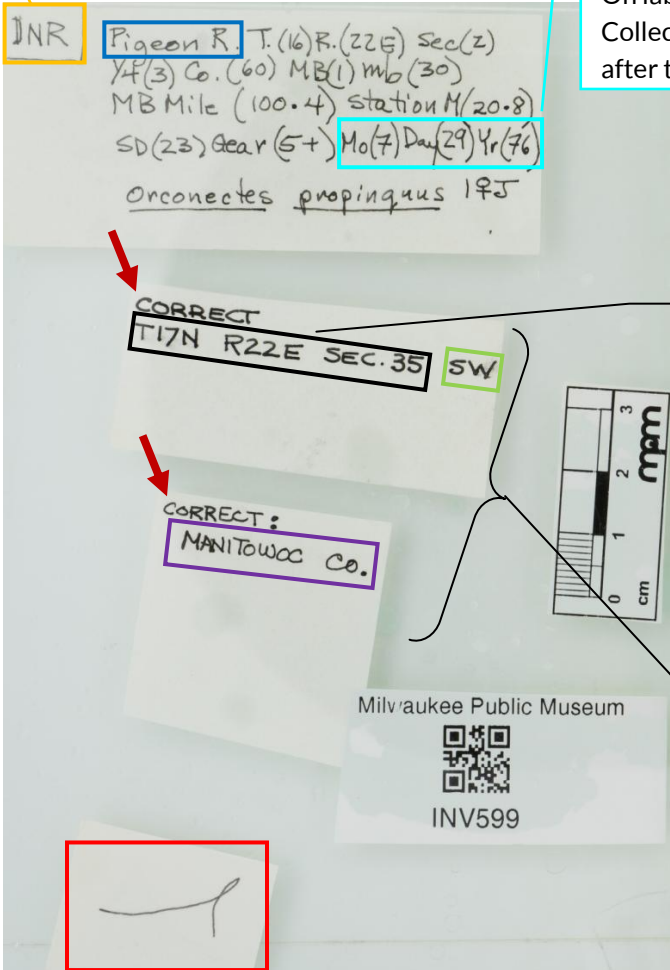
Or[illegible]
Collec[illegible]
after t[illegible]

DNR

Pigeon R. T.(16) R.(22E) Sec(2)
1/4(3) Co.(60) MB(1) mb(30)
MB Mile (100.4) Station M/20.8)
SD(23) Gear (5+) Mo(7) Day(29) Yr(76)

Orconectes propinquus 1♀J

CORRECT
T17N R22E SEC. 35 SW

CORRECT:
MANITOWOC Co.

3 2 1 0
mm cm

Milwaukee Public Museum
INV599